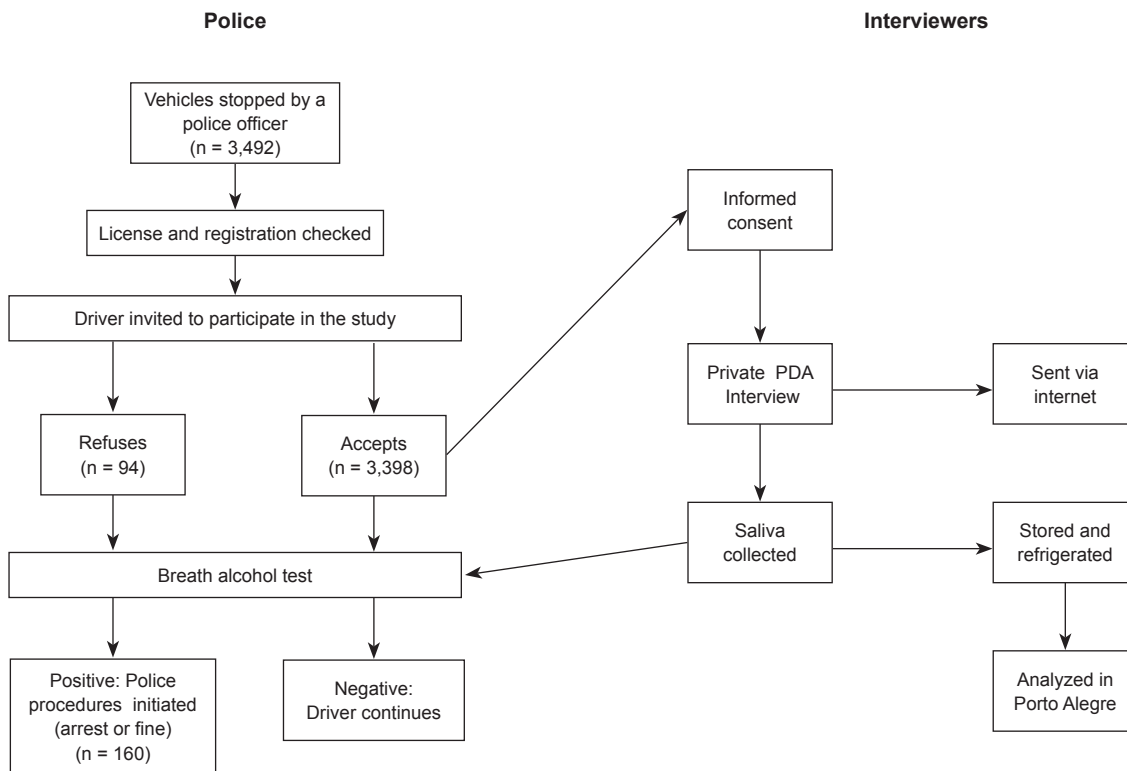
Police

Interviewers

Vehicles stopped by a police officer (n = 3,492)

License and registration checked

Driver invited to participate in the study

Refuses (n = 94)

Accepts (n = 3,398)

Breath alcohol test

Positive: Police procedures initiated (arrest or fine) (n = 160)

Negative: Driver continues

Informed consent

Private PDA Interview

Sent via internet

Saliva collected

Stored and refrigerated

Analyzed in Porto Alegre